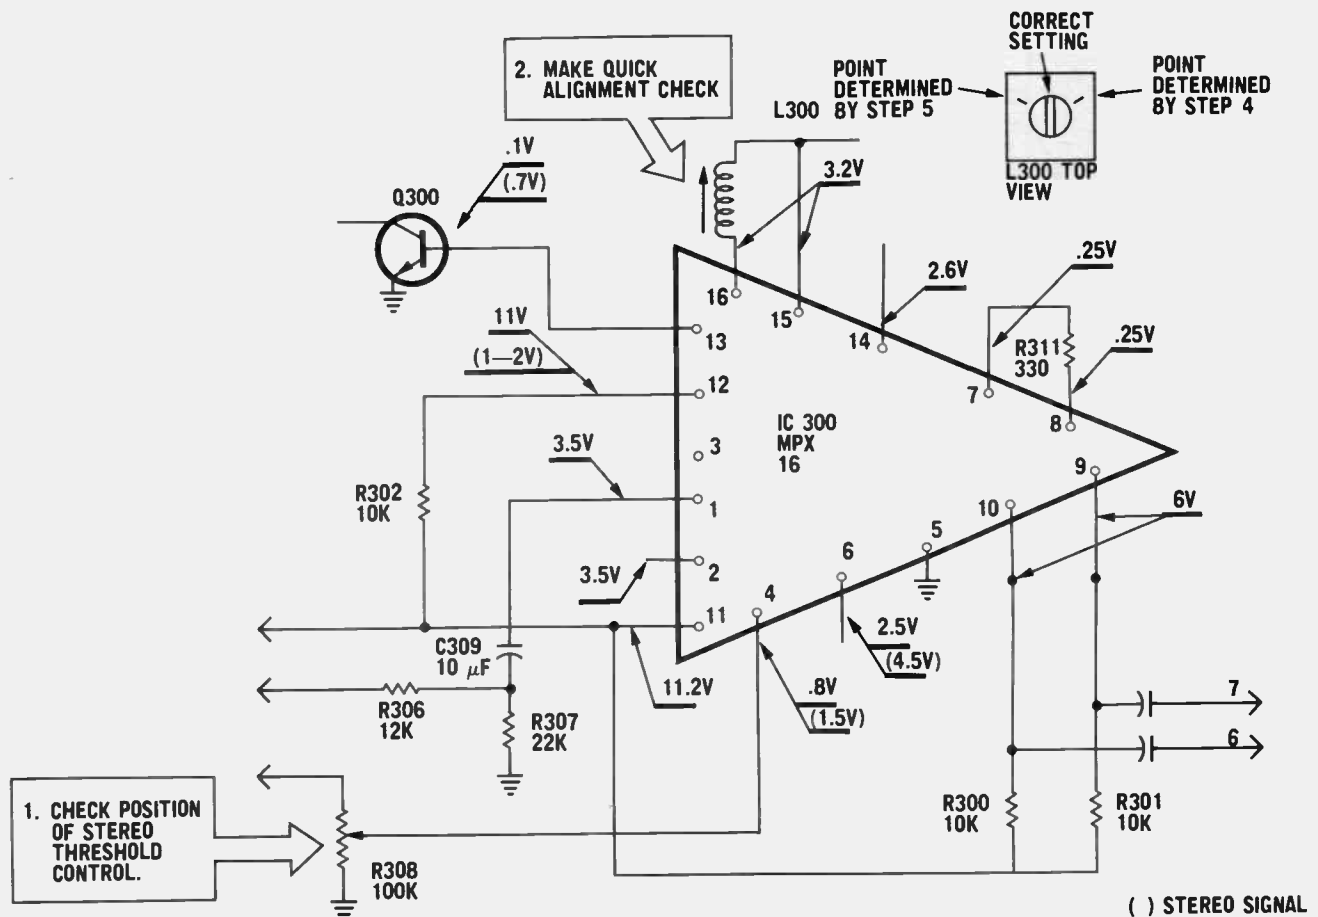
2. MAKE QUICK ALIGNMENT CHECK

L300

POINT DETERMINED BY STEP 5

CORRECT SETTING

POINT DETERMINED BY STEP 4

L300 TOP VIEW

.1V
(.7V)

Q300

3.2V

2.6V

.25V

.25V

16

15

14

R311
330

11V
(1—2V)

13

12

7

8

IC 300
MPX
16

3.5V

3

9

R302
10K

1

10

5

6V

6

3.5V

2

11

4

C309
10 $\mu$F

2.5V
(4.5V)

11.2V

.8V
(1.5V)

R306
12K

R307
22K

7

6

1. CHECK POSITION OF STEREO THRESHOLD CONTROL.

R308
100K

R300
10K

R301
10K

( ) STEREO SIGNAL